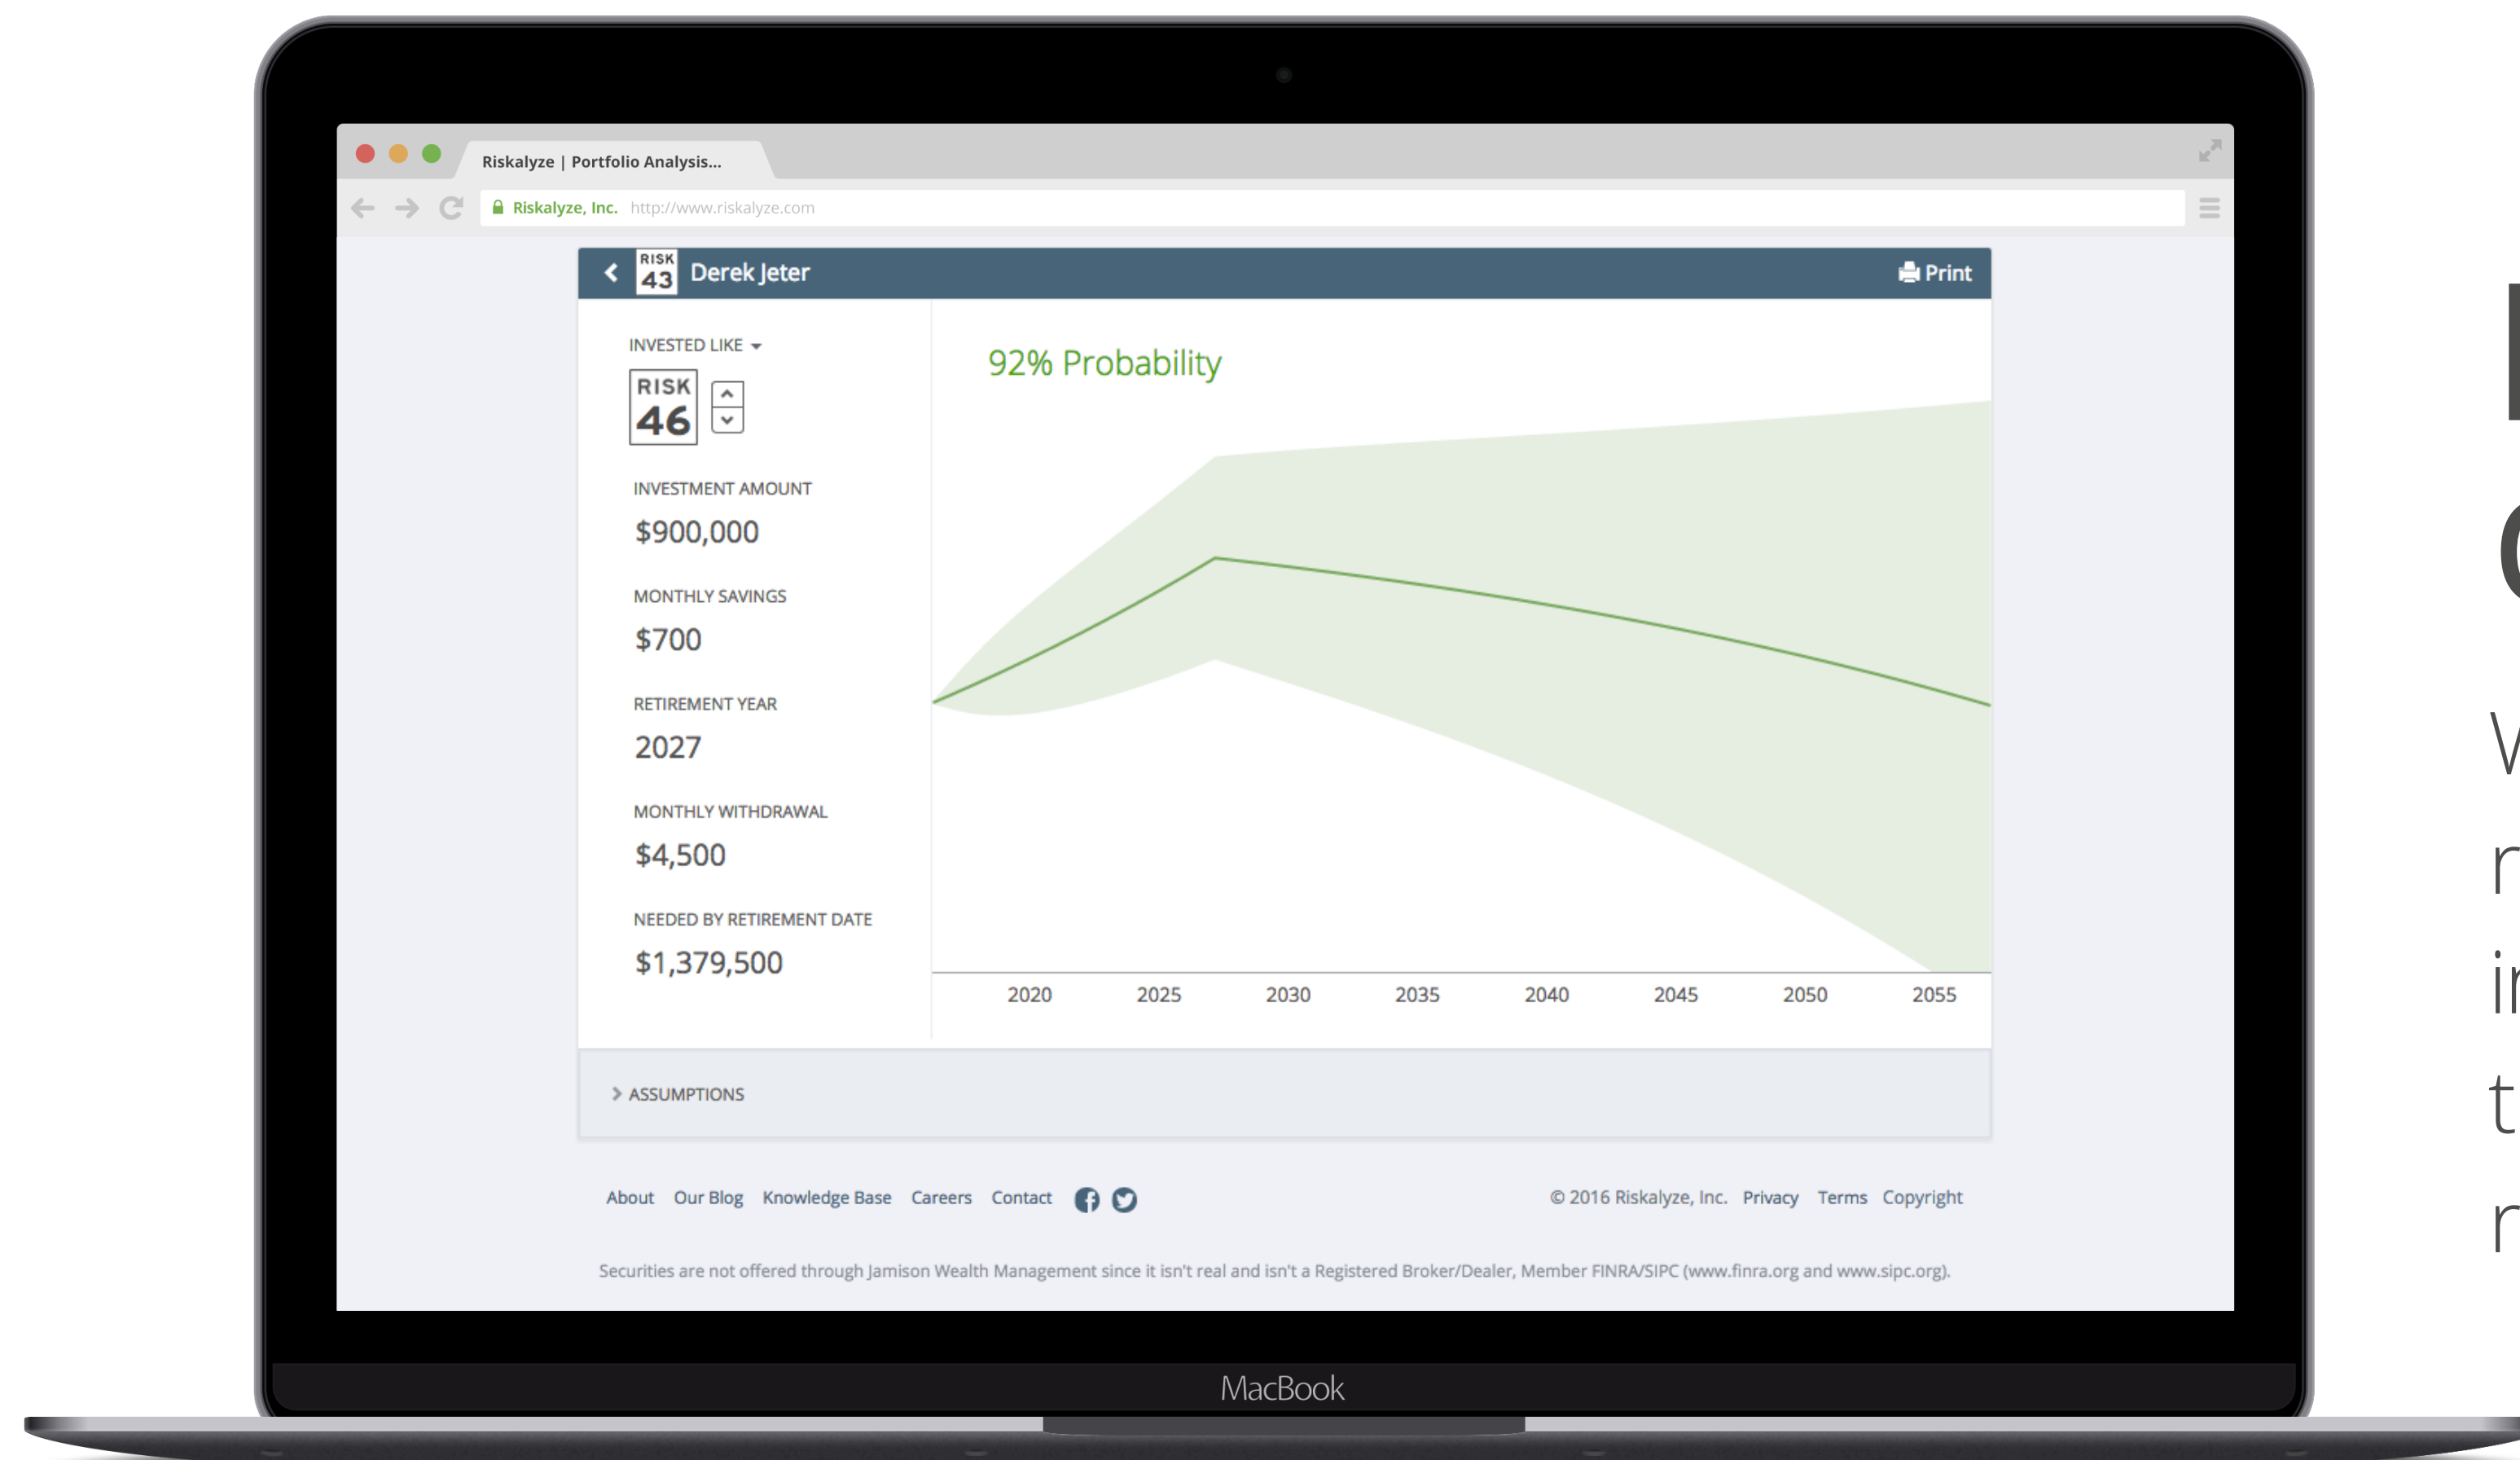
Riskalyze | Portfolio Analysis...

Riskalyze, Inc. http://www.riskalyze.com

RISK 43 Derek Jeter

Print

INVESTED LIKE

RISK 46

INVESTMENT AMOUNT

$900,000

MONTHLY SAVINGS

$700

RETIREMENT YEAR

2027

MONTHLY WITHDRAWAL

$4,500

NEEDED BY RETIREMENT DATE

$1,379,500

92% Probability

2020 2025 2030 2035 2040 2045 2050 2055

ASSUMPTIONS

About Our Blog Knowledge Base Careers Contact

© 2016 Riskalyze, Inc. Privacy Terms Copyright

Securities are not offered through Jamison Wealth Management since it isn't real and isn't a Registered Broker/Dealer, Member FINRA/SIPC (www.finra.org and www.sipc.org).

MacBook

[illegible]